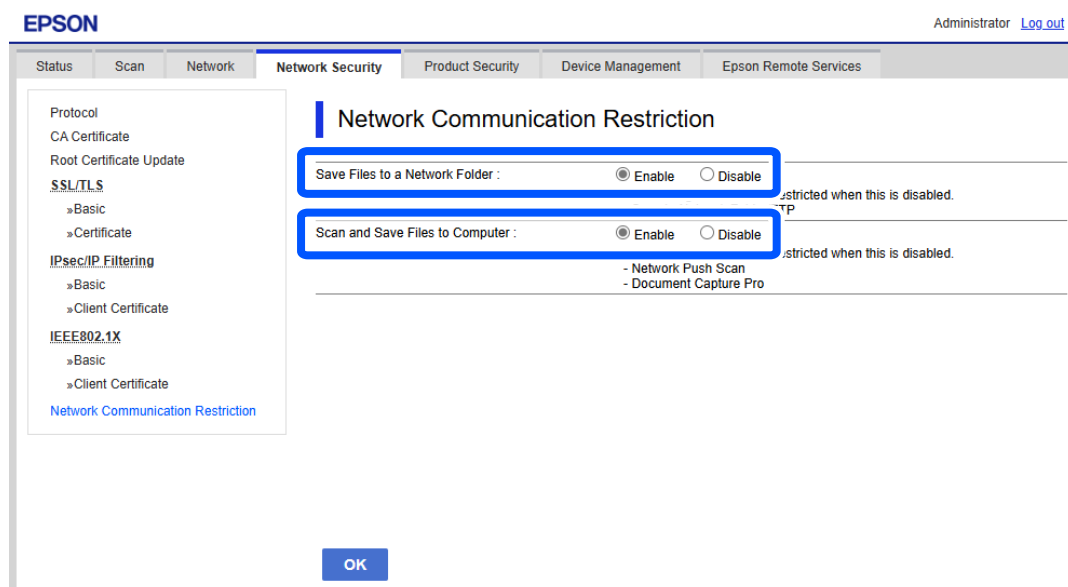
EPSON

Administrator Log out

Status Scan Network Network Security Product Security Device Management Epson Remote Services

Protocol
CA Certificate
Root Certificate Update
SSL/TLS
»Basic
»Certificate
IPsec/IP Filtering
»Basic
»Client Certificate
IEEE802.1X
»Basic
»Client Certificate
Network Communication Restriction

Network Communication Restriction

Save Files to a Network Folder : Enable Disable
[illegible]stricted when this is disabled.
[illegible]TP

Scan and Save Files to Computer : Enable Disable
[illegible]stricted when this is disabled.
- Network Push Scan
- Document Capture Pro

OK